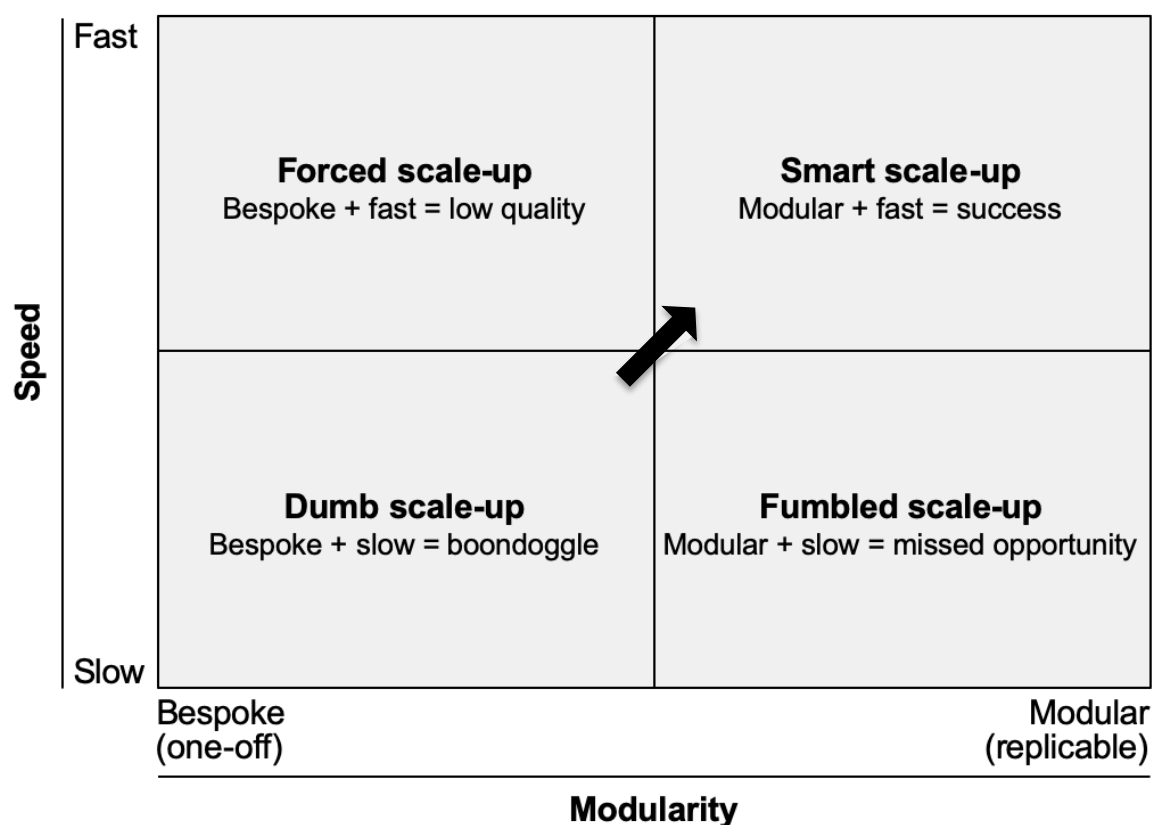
Speed

Fast

Forced scale-up
Bespoke + fast = low quality

Smart scale-up
Modular + fast = success

Dumb scale-up
Bespoke + slow = boondoggle

Fumbled scale-up
Modular + slow = missed opportunity

Slow

Bespoke
(one-off)

Modular
(replicable)

Modularity